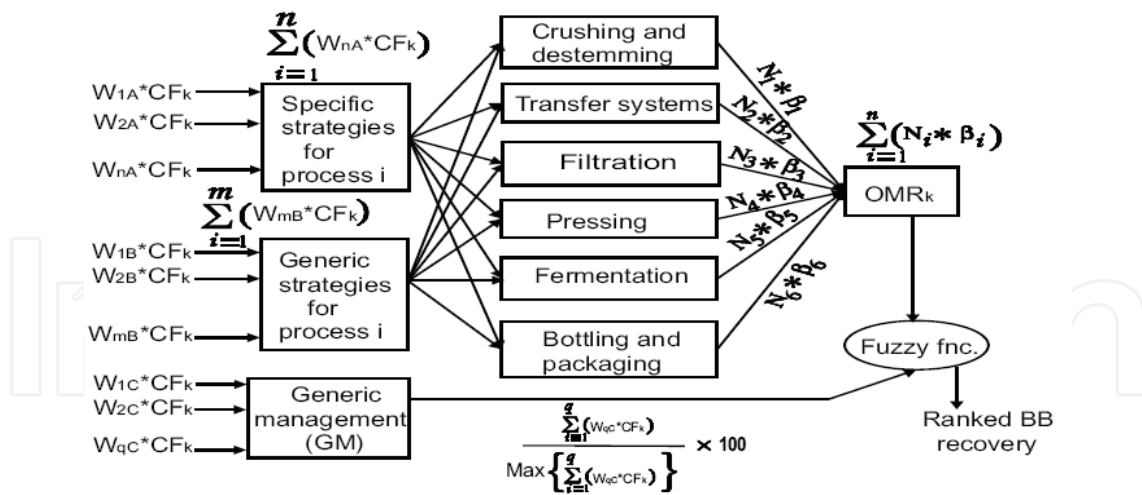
$\sum_{i=1}^{n}(W_{nA}*CF_k)$

$W_{1A}*CF_k$
$W_{2A}*CF_k$
$W_{nA}*CF_k$

Specific strategies for process i

$\sum_{i=1}^{m}(W_{mB}*CF_k)$

$W_{1B}*CF_k$
$W_{2B}*CF_k$
$W_{mB}*CF_k$

Generic strategies for process i

$W_{1C}*CF_k$
$W_{2C}*CF_k$
$W_{qC}*CF_k$

Generic management (GM)

Crushing and destemming

Transfer systems

Filtration

Pressing

Fermentation

Bottling and packaging

$N_1*\beta_1$
$N_2*\beta_2$
$N_3*\beta_3$
$N_4*\beta_4$
$N_5*\beta_5$
$N_6*\beta_6$

$\sum_{i=1}^{n}(N_i*\beta_i)$

$OMR_k$

Fuzzy fnc.

Ranked BB recovery

$\frac{\sum_{i=1}^{q}(W_{qC}*CF_k)}{\text{Max}\left\{\sum_{i=1}^{q}(W_{qC}*CF_k)\right\}} \times 100$